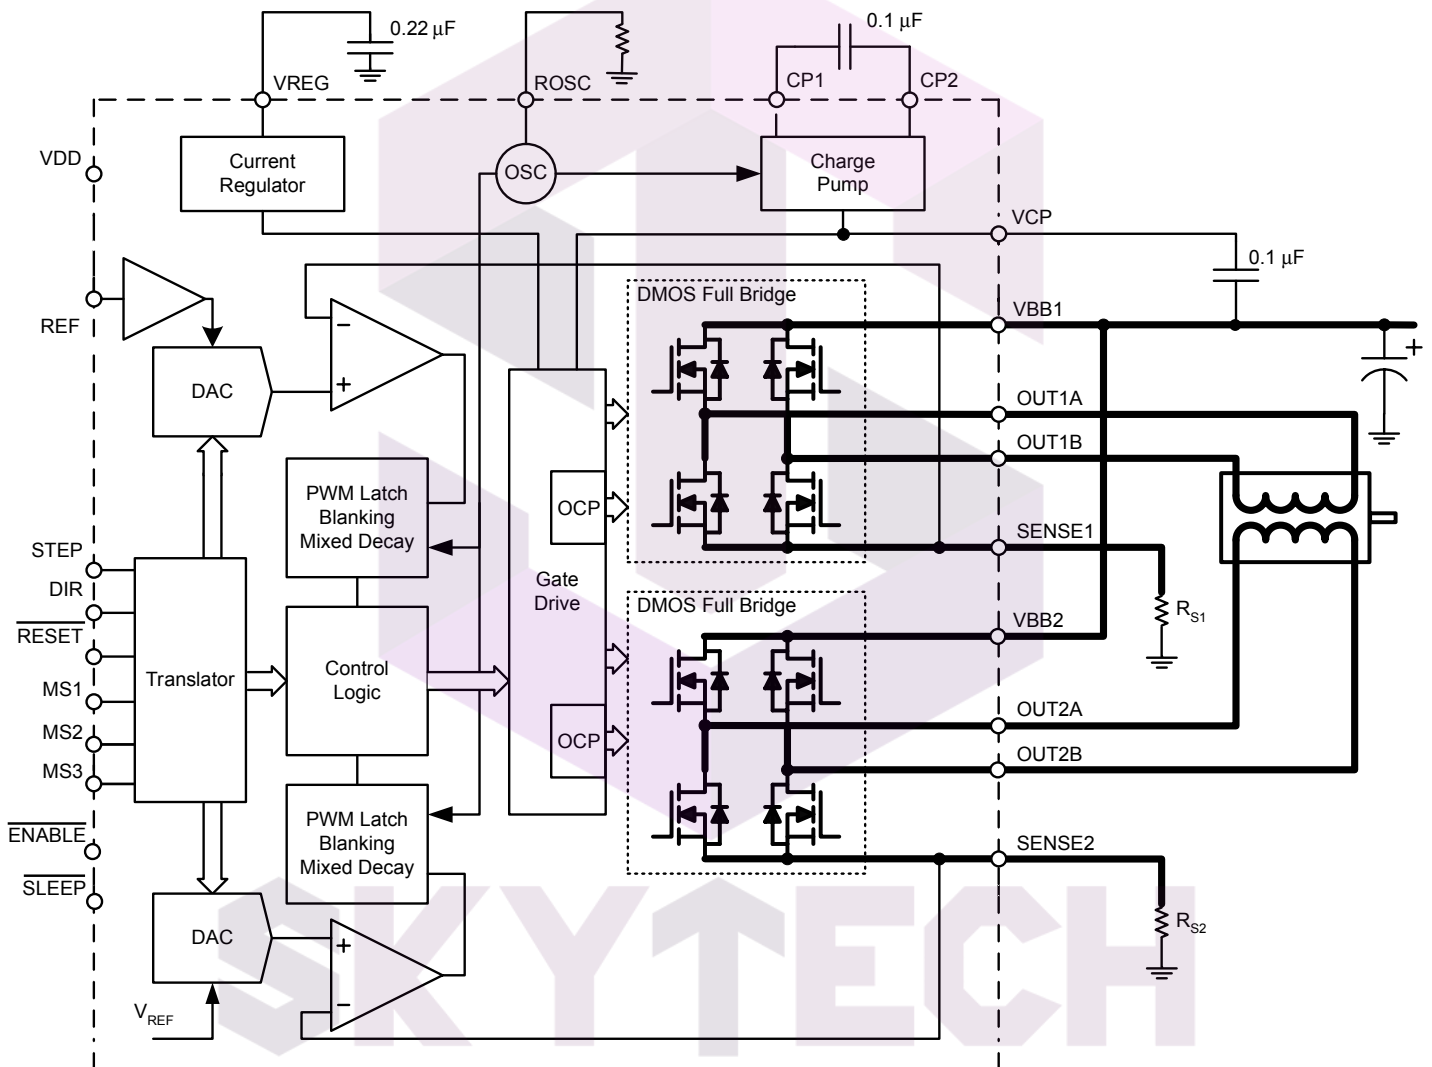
0.22 µF
VREG
ROSC
0.1 µF
CP1
CP2
VDD
Current Regulator
OSC
Charge Pump
VCP
0.1 µF
REF
DMOS Full Bridge
VBB1
DAC
−
+
OUT1A
OUT1B
PWM Latch Blanking Mixed Decay
OCP
SENSE1
STEP
DIR
$\overline{RESET}$
Gate Drive
$R_{S1}$
DMOS Full Bridge
VBB2
Translator
Control Logic
MS1
MS2
OUT2A
MS3
OCP
OUT2B
$\overline{ENABLE}$
PWM Latch Blanking Mixed Decay
SENSE2
$\overline{SLEEP}$
DAC
+
−
$R_{S2}$
$V_{REF}$
SKYTECH